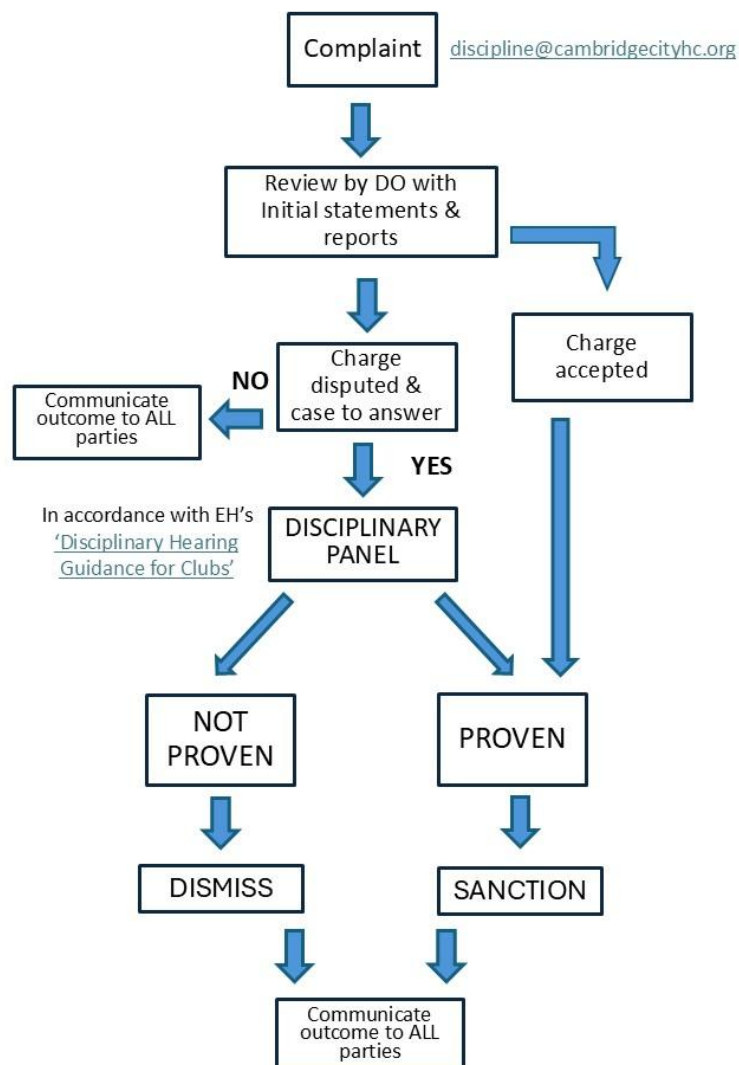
Complaint

discipline@cambridgecityhc.org

Review by DO with Initial statements & reports

Charge accepted

Charge disputed & case to answer

NO

Communicate outcome to ALL parties

YES

In accordance with EH's 'Disciplinary Hearing Guidance for Clubs'

DISCIPLINARY PANEL

NOT PROVEN

PROVEN

DISMISS

SANCTION

Communicate outcome to ALL parties